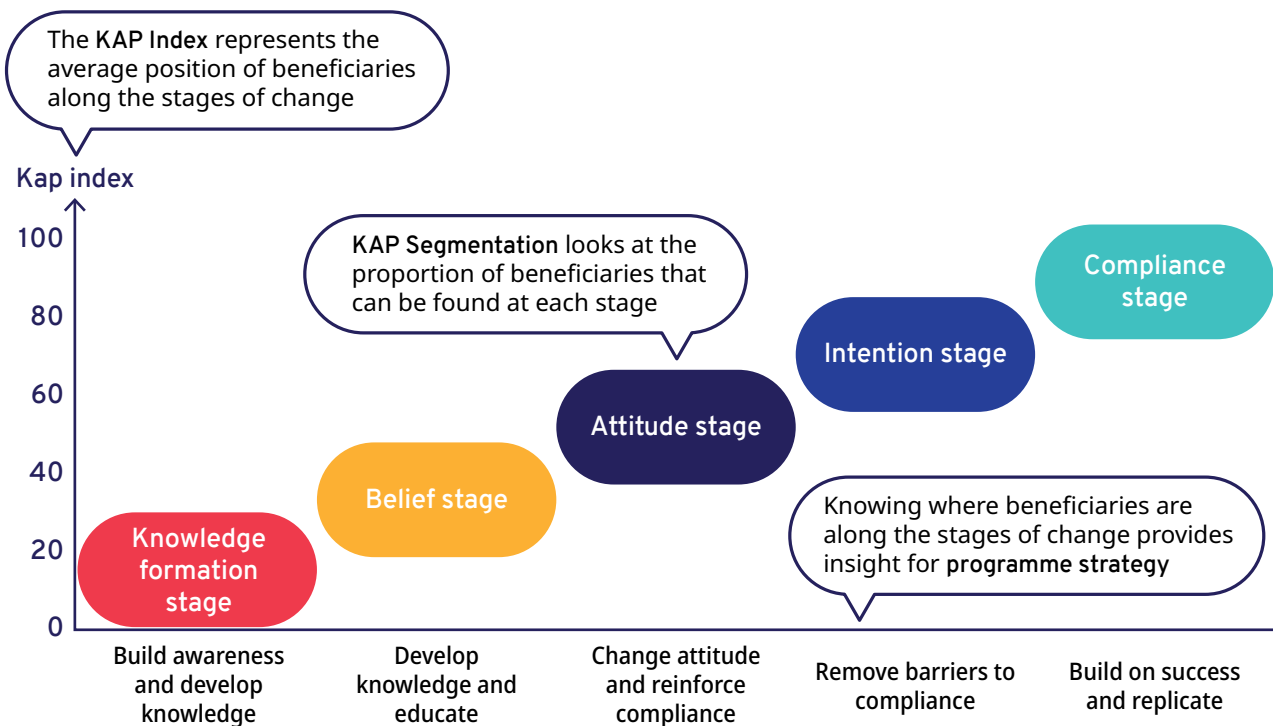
The **KAP Index** represents the average position of beneficiaries along the stages of change

Kap index

100
80
60
40
20
0

**KAP Segmentation** looks at the proportion of beneficiaries that can be found at each stage

Compliance stage

Intention stage

Attitude stage

Belief stage

Knowledge formation stage

Knowing where beneficiaries are along the stages of change provides insight for **programme strategy**

Build awareness and develop knowledge

Develop knowledge and educate

Change attitude and reinforce compliance

Remove barriers to compliance

Build on success and replicate